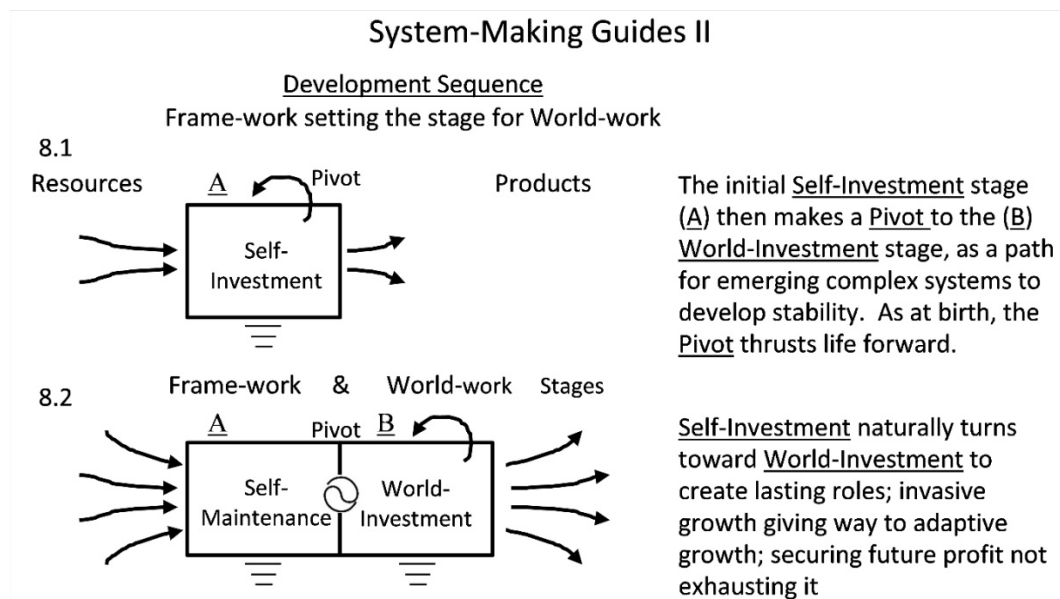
System-Making Guides II

Development Sequence
Frame-work setting the stage for World-work

8.1

Resources A Pivot Products

Self-Investment

The initial Self-Investment stage (A) then makes a Pivot to the (B) World-Investment stage, as a path for emerging complex systems to develop stability. As at birth, the Pivot thrusts life forward.

8.2 Frame-work & World-work Stages

A Pivot B

Self-Maintenance World-Investment

Self-Investment naturally turns toward World-Investment to create lasting roles; invasive growth giving way to adaptive growth; securing future profit not exhausting it